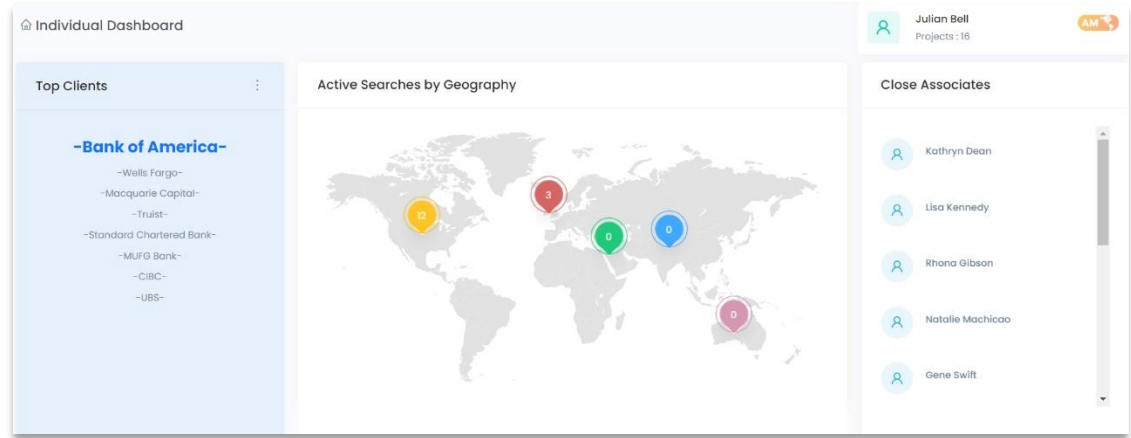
Individual Dashboard

Julian Bell
Projects : 16

AM

Top Clients

-Bank of America-
-Wells Fargo-
-Macquarie Capital-
-Truist-
-Standard Chartered Bank-
-MUFG Bank-
-CIBC-
-UBS-

Active Searches by Geography

12
3
0
0
0

Close Associates

Kathryn Dean
Lisa Kennedy
Rhona Gibson
Natalie Machicao
Gene Swift